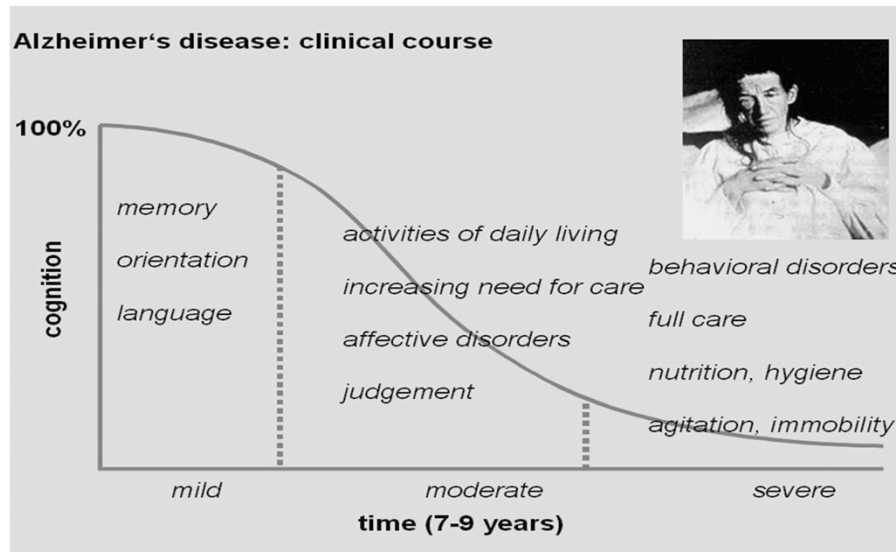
Alzheimer‘s disease: clinical course

100%

cognition

memory

orientation

language

activities of daily living

increasing need for care

affective disorders

judgement

behavioral disorders

full care

nutrition, hygiene

agitation, immobility

mild

moderate

severe

time (7-9 years)